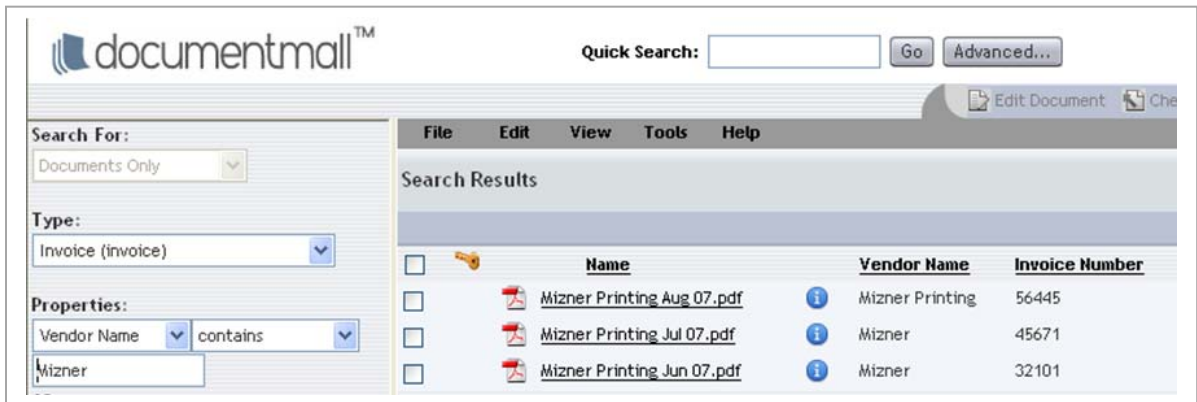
documentmall™

Quick Search: Go Advanced...

Edit Document Che

Search For:
Documents Only

Type:
Invoice (invoice)

Properties:
Vendor Name contains
Mizner

File Edit View Tools Help

Search Results

| | Name | Vendor Name | Invoice Number |
|---|---|---|---|
| | Mizner Printing Aug 07.pdf | Mizner Printing | 56445 |
| | Mizner Printing Jul 07.pdf | Mizner | 45671 |
| | Mizner Printing Jun 07.pdf | Mizner | 32101 |